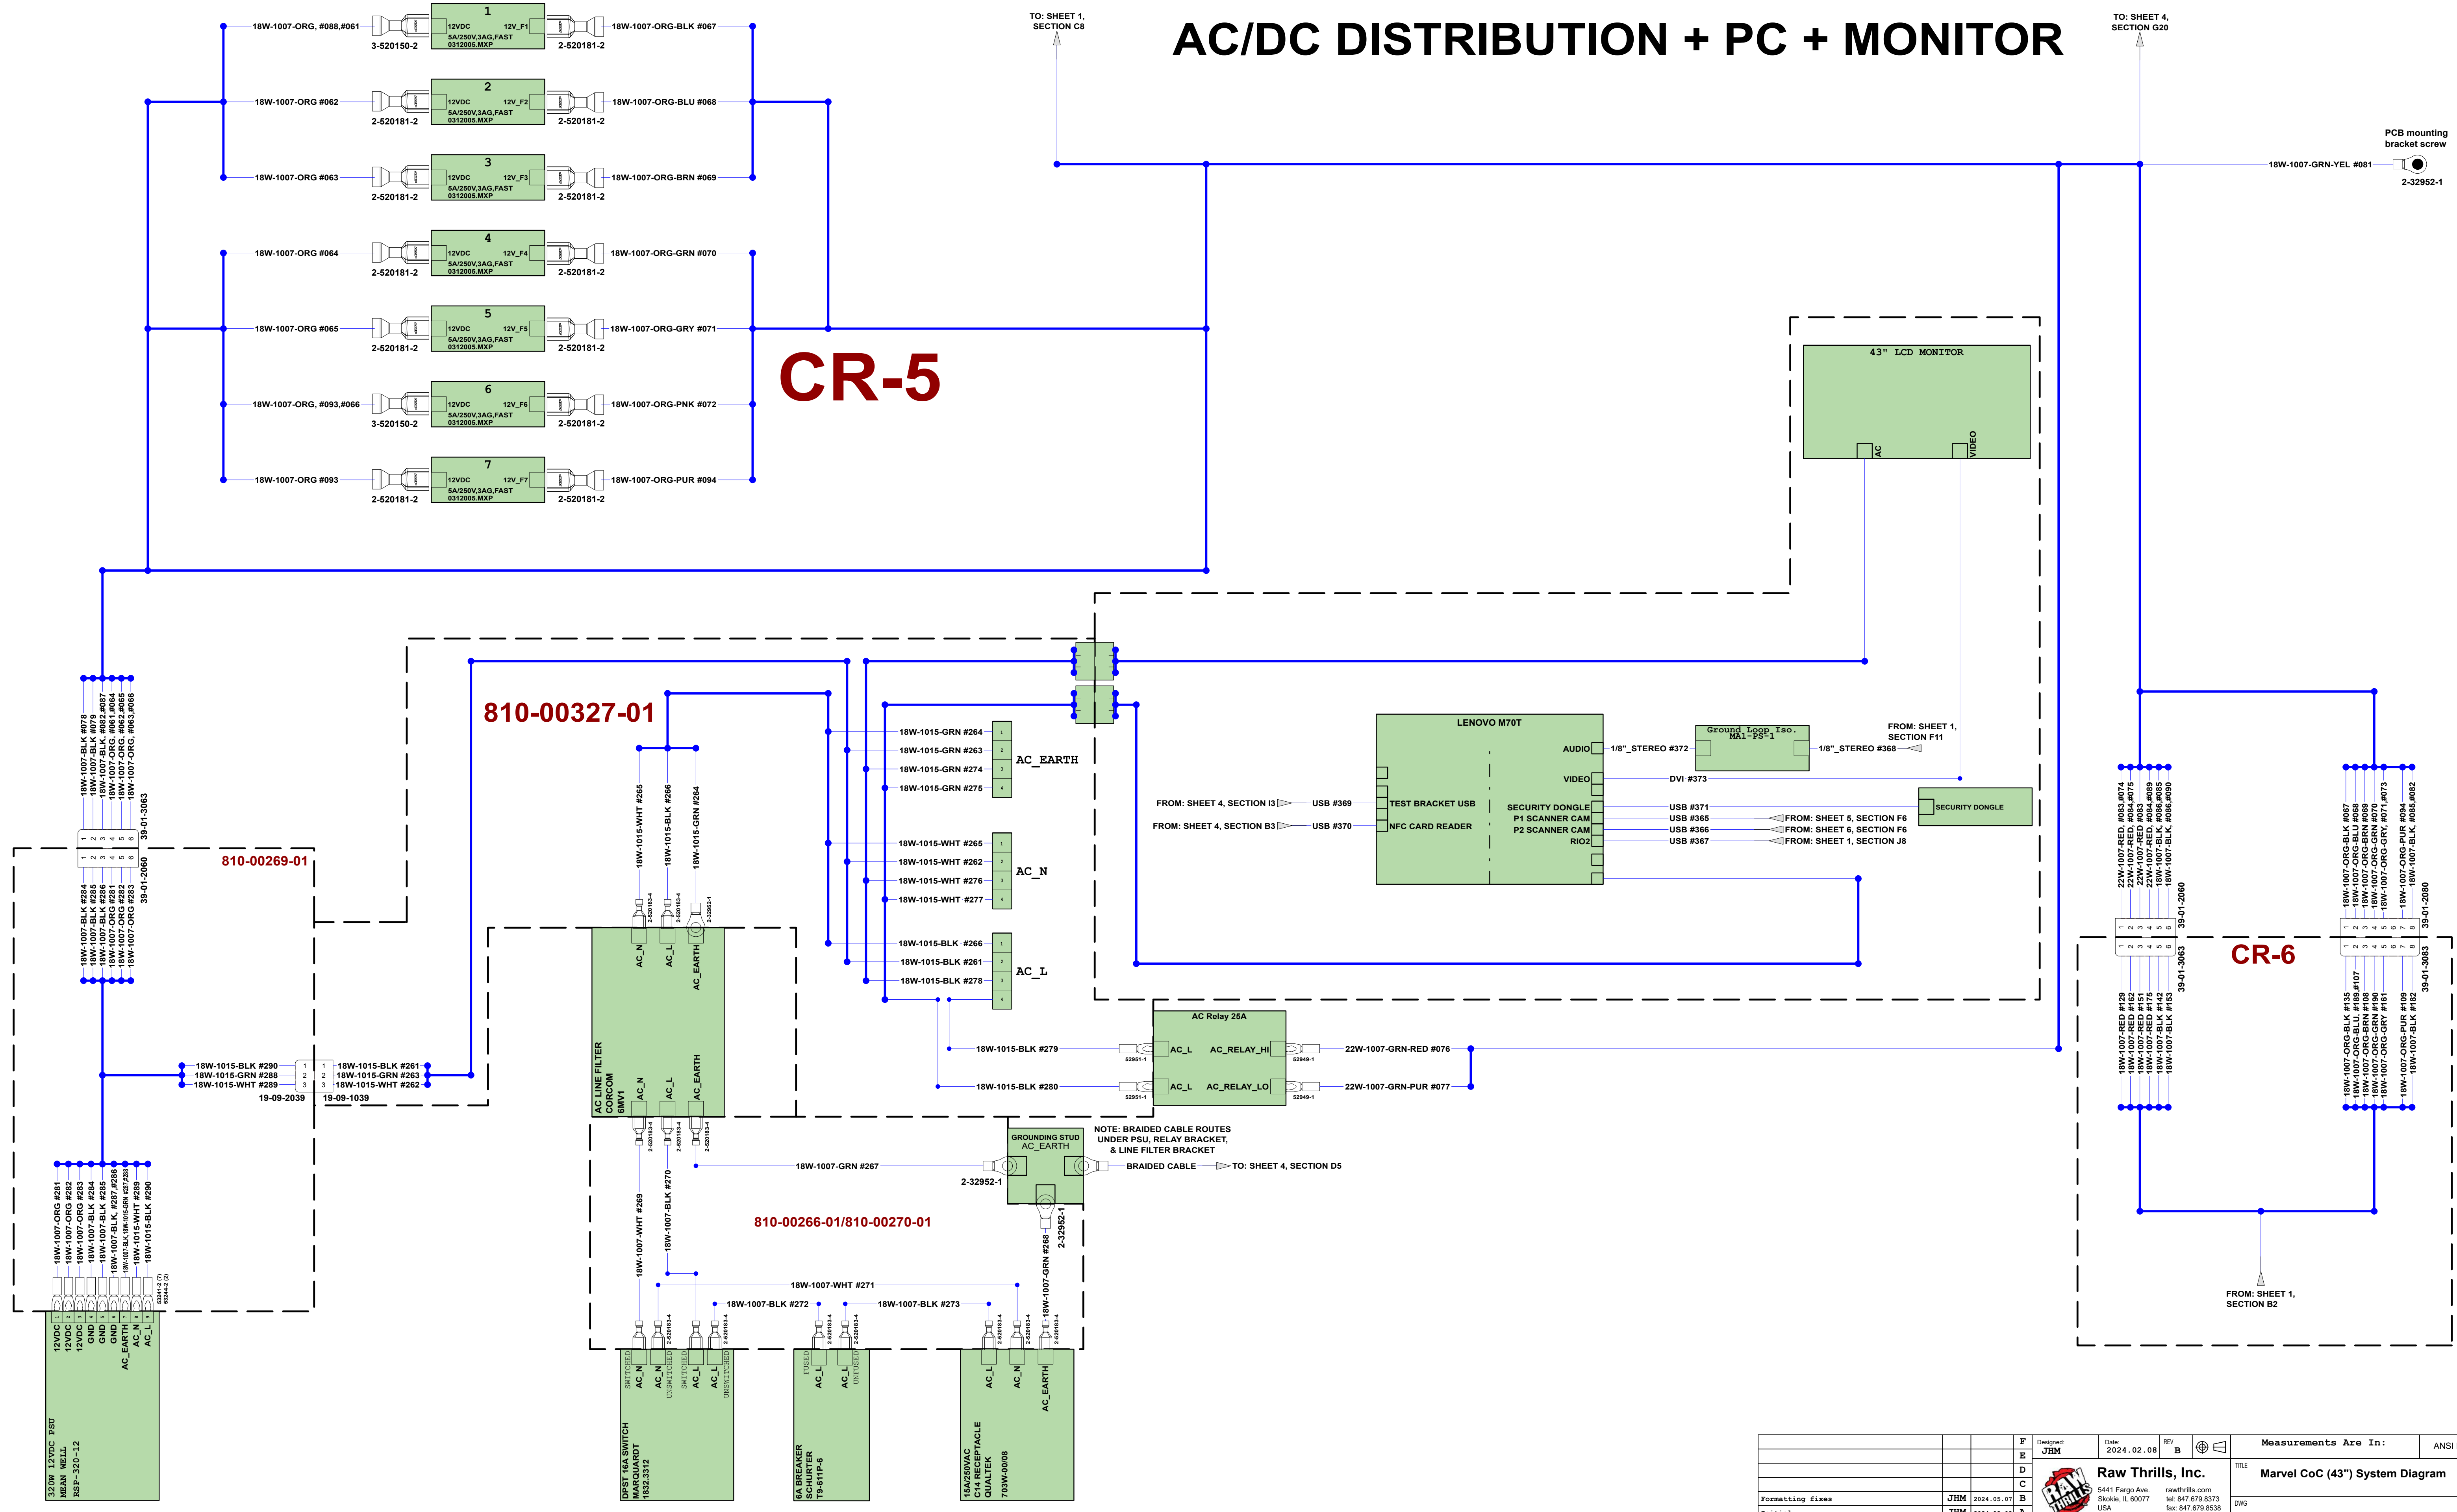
AC/DC DISTRIBUTION + PC + MONITOR

TO: SHEET 1, SECTION C8

TO: SHEET 4, SECTION G20

PCB mounting bracket screw

18W-1007-GRN-YEL #081

2-32952-1

18W-1007-ORG, #088,#061 3-520150-2 1 12VDC 12V_F1 5A/250V,3AG,FAST 0312005.MXP 2-520181-2 18W-1007-ORG-BLK #067

18W-1007-ORG #062 2-520181-2 2 12VDC 12V_F2 5A/250V,3AG,FAST 0312005.MXP 2-520181-2 18W-1007-ORG-BLU #068

18W-1007-ORG #063 2-520181-2 3 12VDC 12V_F3 5A/250V,3AG,FAST 0312005.MXP 2-520181-2 18W-1007-ORG-BRN #069

18W-1007-ORG #064 2-520181-2 4 12VDC 12V_F4 5A/250V,3AG,FAST 0312005.MXP 2-520181-2 18W-1007-ORG-GRN #070

18W-1007-ORG #065 2-520181-2 5 12VDC 12V_F5 5A/250V,3AG,FAST 0312005.MXP 2-520181-2 18W-1007-ORG-GRY #071

18W-1007-ORG, #093,#066 3-520150-2 6 12VDC 12V_F6 5A/250V,3AG,FAST 0312005.MXP 2-520181-2 18W-1007-ORG-PNK #072

18W-1007-ORG #093 2-520181-2 7 12VDC 12V_F7 5A/250V,3AG,FAST 0312005.MXP 2-520181-2 18W-1007-ORG-PUR #094

CR-5

43" LCD MONITOR
AC
VIDEO

810-00327-01

18W-1015-GRN #264
18W-1015-GRN #263
18W-1015-GRN #274
18W-1015-GRN #275
AC_EARTH

18W-1015-WHT #265
18W-1015-WHT #262
18W-1015-WHT #276
18W-1015-WHT #277
AC_N

18W-1015-BLK #266
18W-1015-BLK #261
18W-1015-BLK #278
AC_L

18W-1007-WHT #265
18W-1007-BLK #266
18W-1007-GRN #264

LENOVO M70T
AUDIO
VIDEO
TEST BRACKET USB
NFC CARD READER
SECURITY DONGLE
P1 SCANNER CAM
P2 SCANNER CAM
RIO2

Ground Loop Iso. MA1-PS-1
1/8"_STEREO #372
1/8"_STEREO #368
FROM: SHEET 1, SECTION F11
DVI #373
FROM: SHEET 4, SECTION I3 USB #369
FROM: SHEET 4, SECTION B3 USB #370
USB #371
USB #365 FROM: SHEET 5, SECTION F6
USB #366 FROM: SHEET 6, SECTION F6
USB #367 FROM: SHEET 1, SECTION J8
SECURITY DONGLE

18W-1007-BLK #078
18W-1007-BLK #079
18W-1007-BLK, #082,#087
18W-1007-ORG, #061,#064
18W-1007-ORG, #062,#065
18W-1007-ORG, #063,#066
39-01-3063

810-00269-01

18W-1007-BLK #284
18W-1007-BLK #285
18W-1007-BLK #286
18W-1007-ORG #281
18W-1007-ORG #282
18W-1007-ORG #283
39-01-2060

18W-1015-BLK #290
18W-1015-GRN #288
18W-1015-WHT #289
19-09-2039
18W-1015-BLK #261
18W-1015-GRN #263
18W-1015-WHT #262
19-09-1039

AC_N AC_L AC_EARTH
AC LINE FILTER CORCOM 6MV1
AC_N AC_L AC_EARTH

AC Relay 25A
18W-1015-BLK #279
18W-1015-BLK #280
AC_L AC_RELAY_HI
AC_L AC_RELAY_LO
52951-1
52949-1
22W-1007-GRN-RED #076
22W-1007-GRN-PUR #077

GROUNDING STUD AC_EARTH
NOTE: BRAIDED CABLE ROUTES UNDER PSU, RELAY BRACKET, & LINE FILTER BRACKET
18W-1007-GRN #267
2-32952-1
BRAIDED CABLE TO: SHEET 4, SECTION D5
18W-1007-GRN #268
2-32952-1

810-00266-01/810-00270-01

18W-1007-WHT #269
18W-1007-BLK #270
18W-1007-WHT #271
18W-1007-BLK #272
18W-1007-BLK #273

18W-1007-ORG #281
18W-1007-ORG #282
18W-1007-ORG #283
18W-1007-BLK #284
18W-1007-BLK #285
18W-1007-BLK, #287,#286
18W-1007-GRN-YEL #288
18W-1015-WHT #289
18W-1015-BLK #290

12VDC 12VDC 12VDC GND GND GND AC_EARTH AC_N AC_L
320W 12VDC PSU MEAN WELL RSP-320-12

SWITCHED AC_N UNSWITCHED SWITCHED AC_L UNSWITCHED
DPST 16A SWITCH MARQUARDT 1832.3312

FUSED AC_L AC_L UNFUSED
6A BREAKER SCHURTER T9-611P-6

AC_L AC_N AC_EARTH
15A/250VAC C14 RECEPTACLE QUALTEK 703W-00/08

22W-1007-RED, #083,#074
22W-1007-RED, #084,#075
22W-1007-RED #083
22W-1007-RED, #084,#089
18W-1007-BLK, #086,#085
18W-1007-BLK, #086,#090
39-01-2060
CR-6
39-01-3063
18W-1007-RED #129
18W-1007-RED #162
18W-1007-RED #151
18W-1007-RED #175
18W-1007-BLK #142
18W-1007-BLK #153

18W-1007-ORG-BLK #067
18W-1007-ORG-BLU #068
18W-1007-ORG-BRN #069
18W-1007-ORG-GRN #070
18W-1007-ORG-GRY, #071,#073
18W-1007-ORG-PUR #094
18W-1007-BLK, #085,#082
39-01-2080
39-01-3083
18W-1007-ORG-BLK #135
18W-1007-ORG-BLU, #189,#107
18W-1007-ORG-BRN #108
18W-1007-ORG-GRN #190
18W-1007-ORG-GRY #161
18W-1007-ORG-PUR #109
18W-1007-BLK #182

FROM: SHEET 1, SECTION B2

Formatting fixes JHM 2024.05.07 B
Designed: JHM Date: 2024.02.08 REV B
Measurements Are In: ANSI
Raw Thrills, Inc.
5441 Fargo Ave. Skokie, IL 60077 USA
rawthrills.com tel: 847.679.8373 fax: 847.679.8538
TITLE Marvel CoC (43") System Diagram
DWG